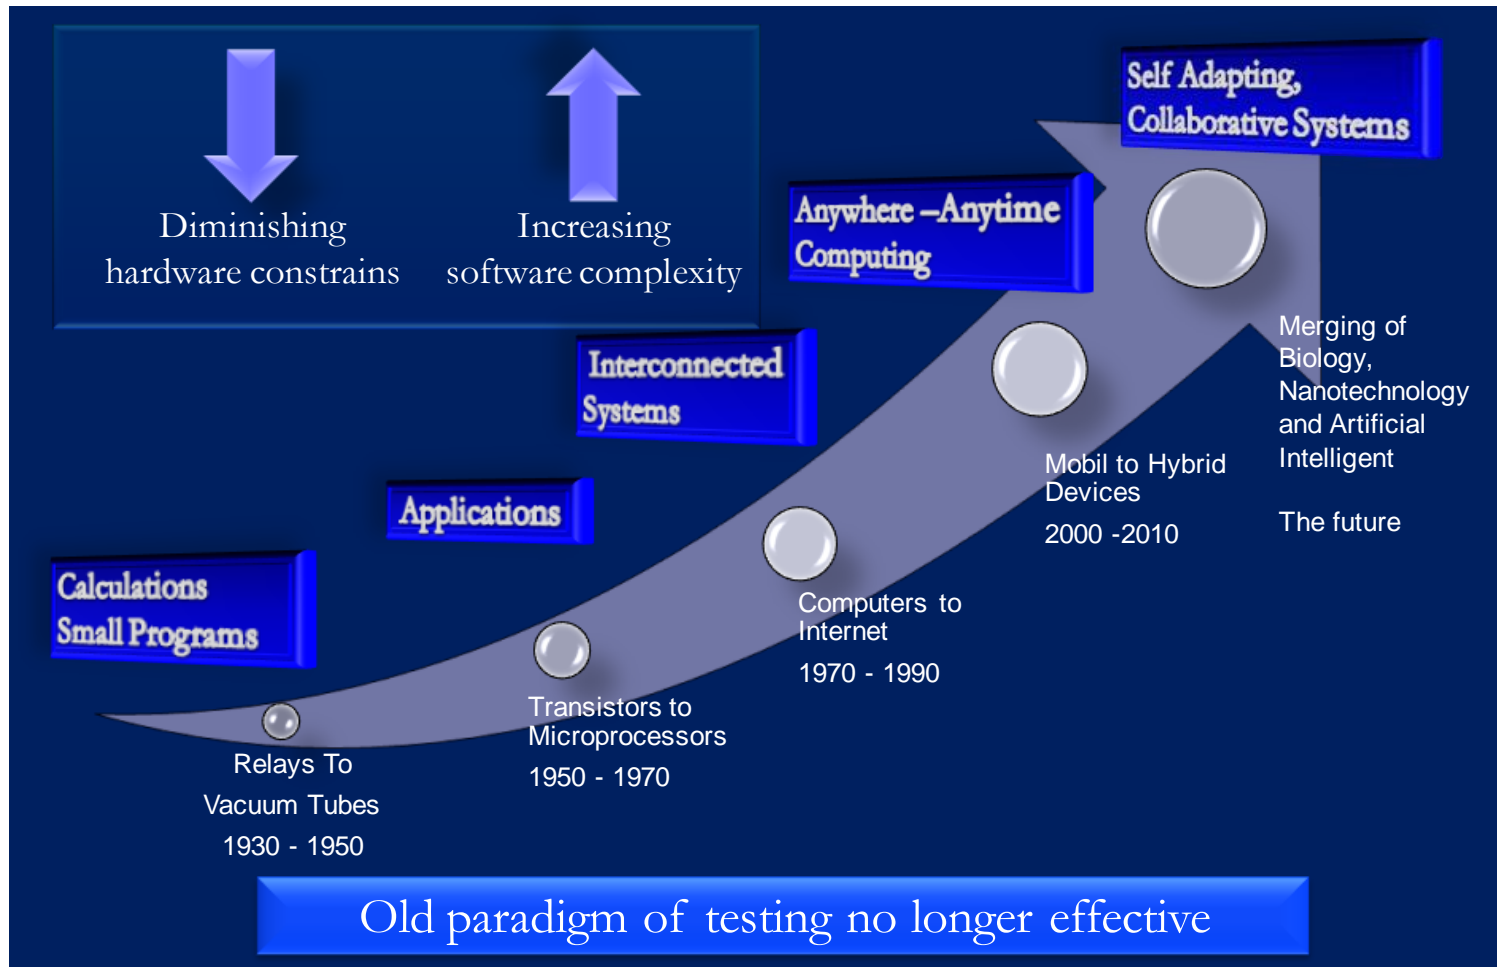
Diminishing hardware constrains

Increasing software complexity

Self Adapting, Collaborative Systems

Anywhere –Anytime Computing

Interconnected Systems

Applications

Calculations Small Programs

Merging of Biology, Nanotechnology and Artificial Intelligent

The future

Mobil to Hybrid Devices

2000 -2010

Computers to Internet

1970 - 1990

Transistors to Microprocessors

1950 - 1970

Relays To

Vacuum Tubes

1930 - 1950

Old paradigm of testing no longer effective